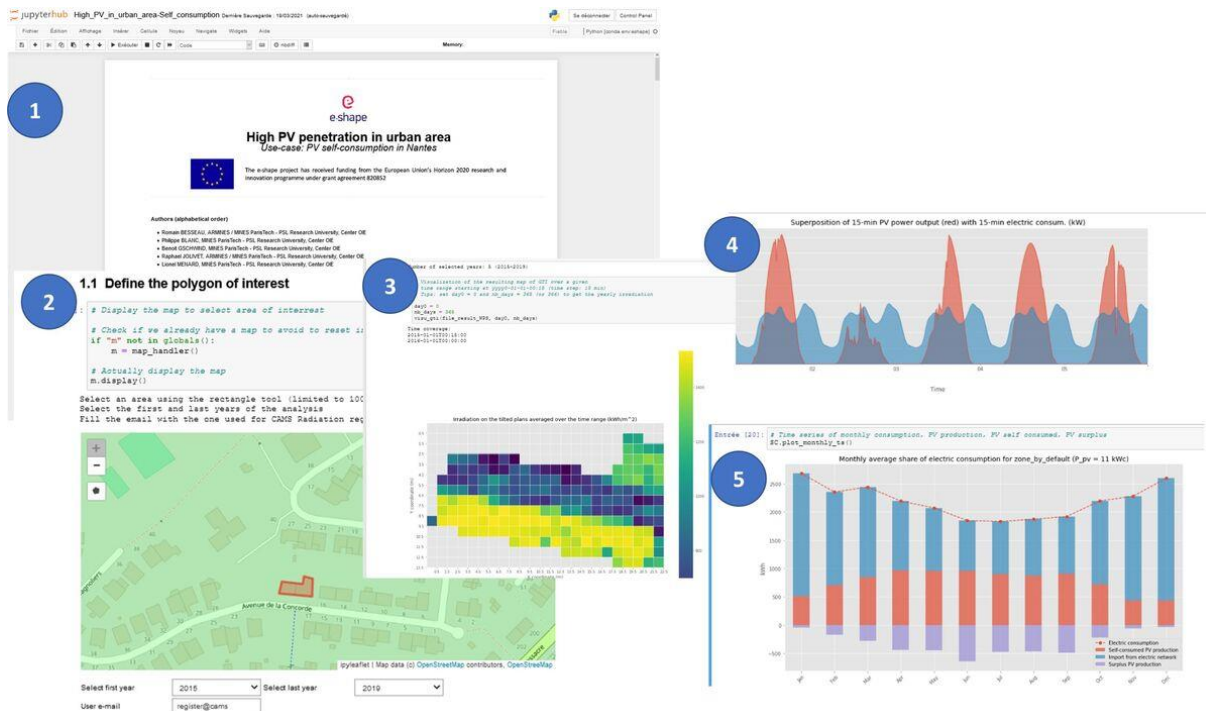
jupyterhub High_PV_in_urban_area-Self_consumption Dernière Sauvegarde : 19/03/2021 (auto-sauvegardé)

Se déconnecter Control Panel

Fichier Édition Affichage Insérer Cellule Noyau Navigate Widgets Aide

Fiable Python [conda env:eshape]

Exécuter Code Memory:

1

e-shape

High PV penetration in urban area

Use-case: PV self-consumption in Nantes

The e-shape project has received funding from the European Union's Horizon 2020 research and innovation programme under grant agreement 820852

Authors (alphabetical order)

Romain BESSEAU, ARMINES / MINES ParisTech - PSL Research University, Center OIE
Philippe BLANC, MINES ParisTech - PSL Research University, Center OIE
Benoit GSCHWIND, MINES ParisTech - PSL Research University, Center OIE
Raphaël JOUVET, ARMINES / MINES ParisTech - PSL Research University, Center OIE
Lionel MÉNARD, MINES ParisTech - PSL Research University, Center OIE

2

1.1 Define the polygon of interest

# Display the map to select area of interest

# Check if we already have a map to avoid to reset i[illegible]
if "m" not in globals():
    m = map_handler()

# Actually display the map
m.display()

Select an area using the rectangle tool (limited to 100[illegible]
Select the first and last years of the analysis
Fill the email with the one used for CAMS Radiation req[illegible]

Avenue de la Concorde

ipyleaflet | Map data (c) OpenStreetMap contributors, OpenStreetMap

Select first year 2015 Select last year 2019

User e-mail register@cams

3

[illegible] of selected years: 5 (2015-2019)

# Visualization of the resulting map of GTI over a given
# time range starting at yyyy0-01-01-00:15 (time step: 15 min)
# Tips: set day0 = 0 and nb_days = 365 (or 366) to get the yearly irradiation

day0 = 0
nb_days = 365
visu_gti(file_result_NPZ, day0, nb_days)

Time coverage:
2015-01-01T00:15:00
2015-01-01T00:00:00

Irradiation on the tilted plans averaged over the time range (kWh/m^2)

4

Superposition of 15-min PV power output (red) with 15-min electric consum. (kW)

02 03 04 05

Time

5

Entrée [20]: # Time series of monthly consumption, PV production, PV self consumed, PV surplus
SC.plot_monthly_ts()

Monthly average share of electric consumption for zone_by_default (P_pv = 11 kWc)

kWh

2500 2000 1500 1000 500 0 -500

Electric consumption
Self-consumed PV production
Import from electric network
Surplus PV production

Jan Feb Mar Apr May Jun Jul Aug Sep Oct Nov Dec